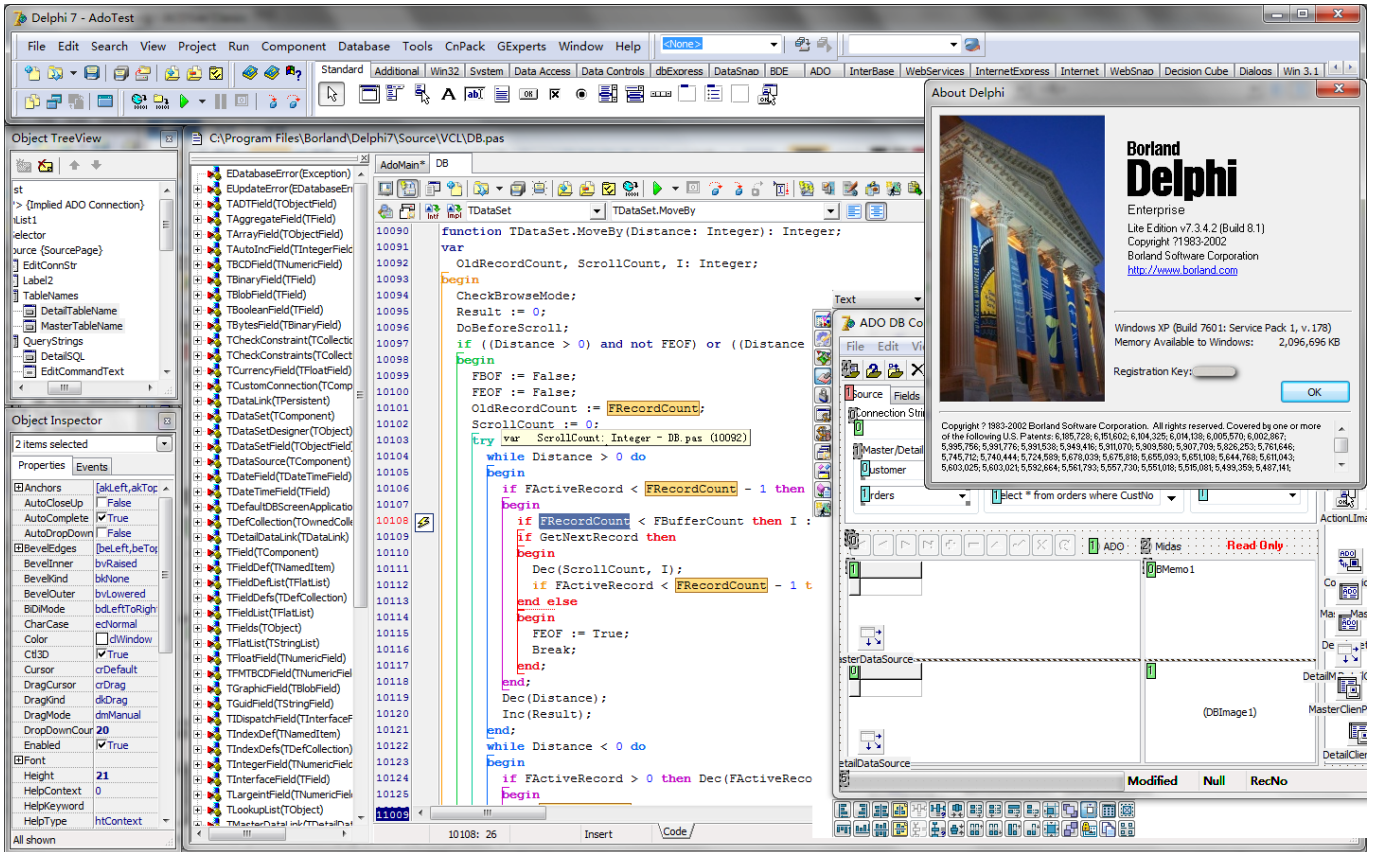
Delphi 7 - AdoTest

File Edit Search View Project Run Component Database Tools CnPack GExperts Window Help <None>

Standard Additional Win32 System Data Access Data Controls dbExpress DataSnap BDE ADO InterBase WebServices InternetExpress Internet WebSnap Decision Cube Dialogs Win 3.1

Object TreeView

st
'> {Implied ADO Connection}
nList1
elector
ource {SourcePage}
EditConnStr
Label2
TableNames
DetailTableName
MasterTableName
QueryStrings
DetailSQL
EditCommandText

Object Inspector

2 items selected

Properties Events

| | |
|---|---|
| Anchors | [akLeft,akTop |
| AutoCloseUp | False |
| AutoComplete | True |
| AutoDropDown | False |
| BevelEdges | [beLeft,beTop |
| BevelInner | bvRaised |
| BevelKind | bkNone |
| BevelOuter | bvLowered |
| BiDiMode | bdLeftToRight |
| CharCase | ecNormal |
| Color | clWindow |
| Ctl3D | True |
| Cursor | crDefault |
| DragCursor | crDrag |
| DragKind | dkDrag |
| DragMode | dmManual |
| DropDownCour | 20 |
| Enabled | True |
| Font | |
| Height | 21 |
| HelpContext | 0 |
| HelpKeyword | |
| HelpType | htContext |

All shown

C:\Program Files\Borland\Delphi7\Source\VCL\DB.pas

EDatabaseError(Exception)
EUpdateError(EDatabaseEr
TADTField(TObjectField)
TAggregateField(TField)
TArrayField(TObjectField)
TAutoIncField(TIntegerField
TBCDField(TNumericField)
TBinaryField(TField)
TBlobField(TField)
TBooleanField(TField)
TBytesField(TBinaryField)
TCheckConstraint(TCollectio
TCheckConstraints(TCollect
TCurrencyField(TFloatField)
TCustomConnection(TComp
TDataLink(TPersistent)
TDataSet(TComponent)
TDataSetDesigner(TObject)
TDataSetField(TObjectField
TDataSource(TComponent)
TDateField(TDateTimeField)
TDateTimeField(TField)
TDefaultDBScreenApplicatio
TDefCollection(TOwnedColle
TDetailDataLink(TDataLink)
TField(TComponent)
TFieldDef(TNamedItem)
TFieldDefList(TFlatList)
TFieldDefs(TDefCollection)
TFieldList(TFlatList)
TFields(TObject)
TFlatList(TStringList)
TFloatField(TNumericField)
TFMTBCDField(TNumericFiel
TGraphicField(TBlobField)
TGuidField(TStringField)
TIDispatchField(TInterfaceF
TIndexDef(TNamedItem)
TIndexDefs(TDefCollection)
TIntegerField(TNumericField
TInterfaceField(TField)
TLargeintField(TNumericFiel
TLookupList(TObject)

AdoMain* DB

TDataSet TDataSet.MoveBy

10090 function TDataSet.MoveBy(Distance: Integer): Integer;
10091 var
10092 OldRecordCount, ScrollCount, I: Integer;
10093 begin
10094 CheckBrowseMode;
10095 Result := 0;
10096 DoBeforeScroll;
10097 if ((Distance > 0) and not FEOF) or ((Distance
10098 begin
10099 FBOF := False;
10100 FEOF := False;
10101 OldRecordCount := FRecordCount;
10102 ScrollCount := 0;
10103 try var ScrollCount: Integer - DB.pas (10092)
10104 while Distance > 0 do
10105 begin
10106 if FActiveRecord < FRecordCount - 1 then
10107 begin
10108 if FRecordCount < FBufferCount then I :
10109 if GetNextRecord then
10110 begin
10111 Dec(ScrollCount, I);
10112 if FActiveRecord < FRecordCount - 1 t
10113 end else
10114 begin
10115 FEOF := True;
10116 Break;
10117 end;
10118 end;
10119 Dec(Distance);
10120 Inc(Result);
10121 end;
10122 while Distance < 0 do
10123 begin
10124 if FActiveRecord > 0 then Dec(FActiveReco
10125 begin

11009 10108: 26 Insert Code

Text
ADO DB Co
File Edit Vi
Source Fields
Connection Stri
Master/Detail
ustomer
rders
elect * from orders where CustNo
ADO Midas Read Only
BMemo1
sterDataSource
(DBImage1)
etailDataSource
Modified Null RecNo
ActionLima
Co
Ma Mas
De
DetailM
MasterClientP
DetailClien

About Delphi

Borland
Delphi
Enterprise
Lite Edition v7.3.4.2 (Build 8.1)
Copyright ?1983-2002
Borland Software Corporation
http://www.borland.com

Windows XP (Build 7601: Service Pack 1, v.178)
Memory Available to Windows: 2,096,696 KB

Registration Key:

OK

Copyright ? 1983-2002 Borland Software Corporation. All rights reserved. Covered by one or more of the following U.S. Patents: 6,185,728; 6,151,602; 6,104,325; 6,014,138; 6,005,570; 6,002,867; 5,995,756; 5,991,776; 5,991,538; 5,949,416; 5,911,070; 5,909,580; 5,907,709; 5,826,253; 5,761,646; 5,745,712; 5,740,444; 5,724,589; 5,678,039; 5,675,818; 5,655,093; 5,651,108; 5,644,768; 5,611,043; 5,603,025; 5,603,021; 5,592,664; 5,561,793; 5,557,730; 5,551,018; 5,515,081; 5,499,359; 5,487,141;